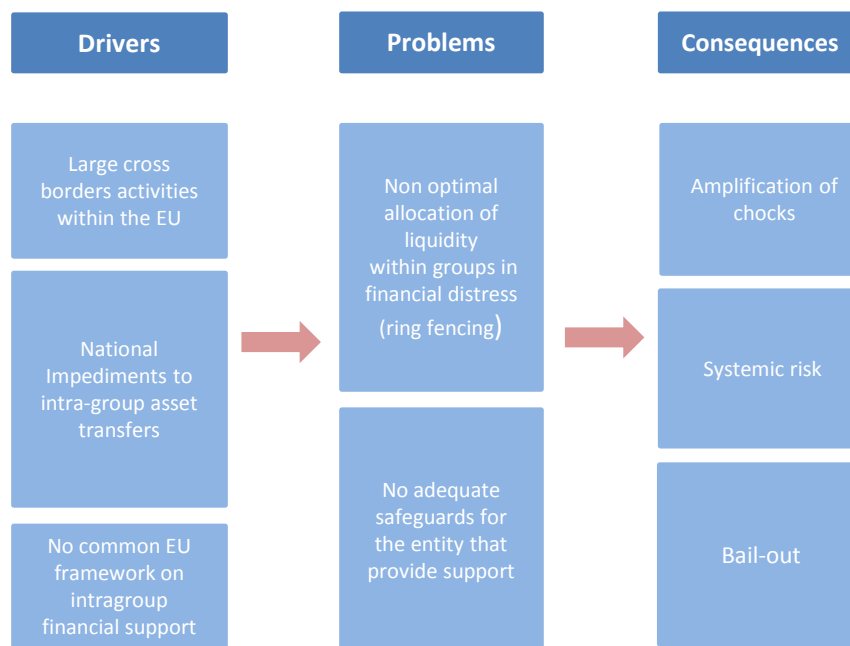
Drivers

Large cross borders activities within the EU

National Impediments to intra-group asset transfers

No common EU framework on intragroup financial support

Problems

Non optimal allocation of liquidity within groups in financial distress (ring fencing)

No adequate safeguards for the entity that provide support

Consequences

Amplification of chocks

Systemic risk

Bail-out